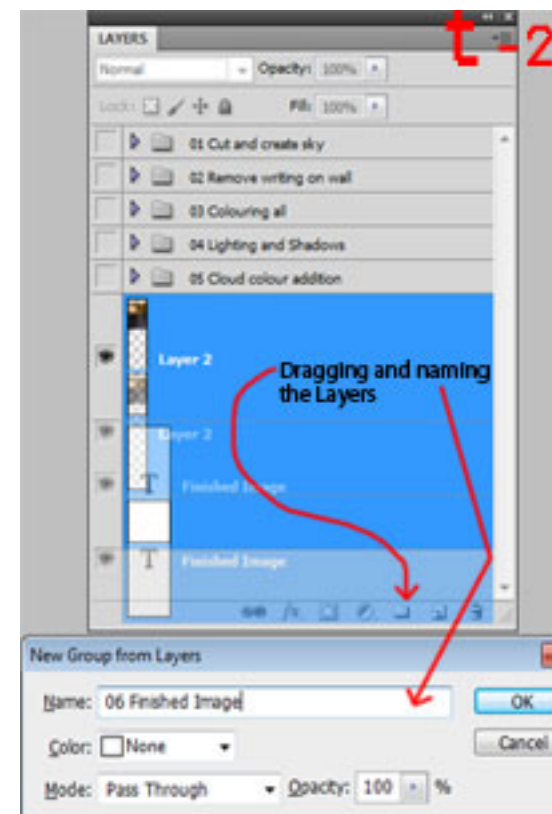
t-2

LAYERS

Normal Opacity: 100%

Lock: Fill: 100%

01 Cut and create sky

02 Remove writing on wall

03 Colouring all

04 Lighting and Shadows

05 Cloud colour addition

Layer 2

Dragging and naming the Layers

Layer 2

Finished Image

Finished Image

New Group from Layers

Name: 06 Finished Image

OK

Color: None

Cancel

Mode: Pass Through Opacity: 100 %